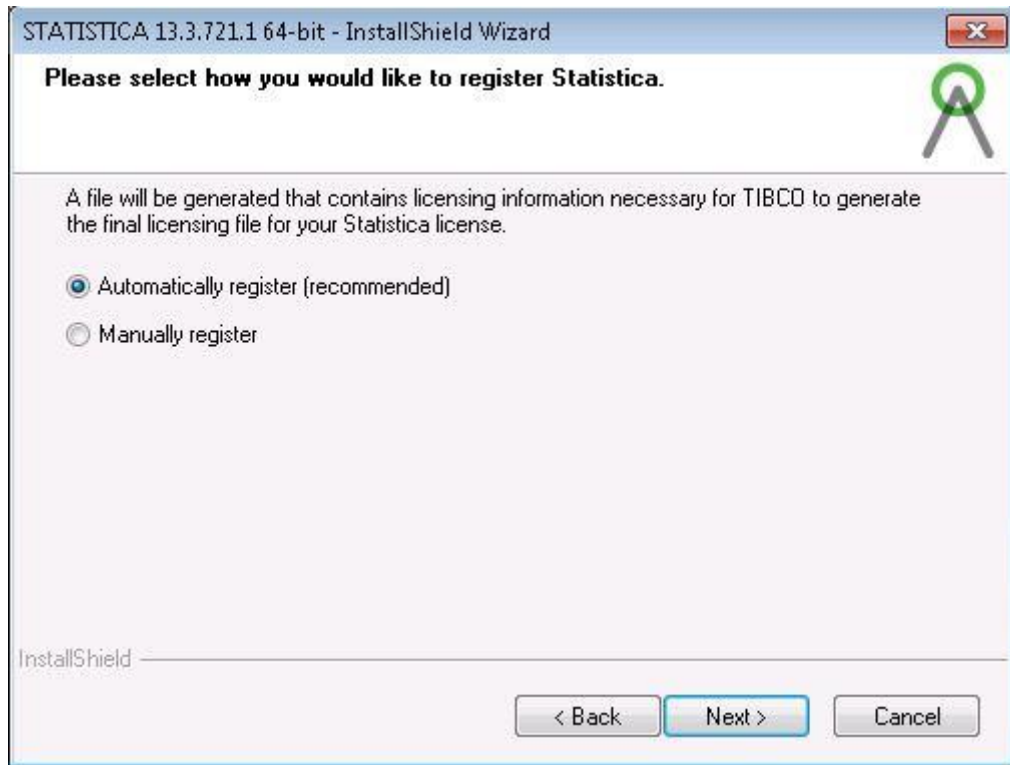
STATISTICA 13.3.721.1 64-bit - InstallShield Wizard

Please select how you would like to register Statistica.

A file will be generated that contains licensing information necessary for TIBCO to generate the final licensing file for your Statistica license.

Automatically register (recommended)

Manually register

InstallShield

< Back

Next >

Cancel